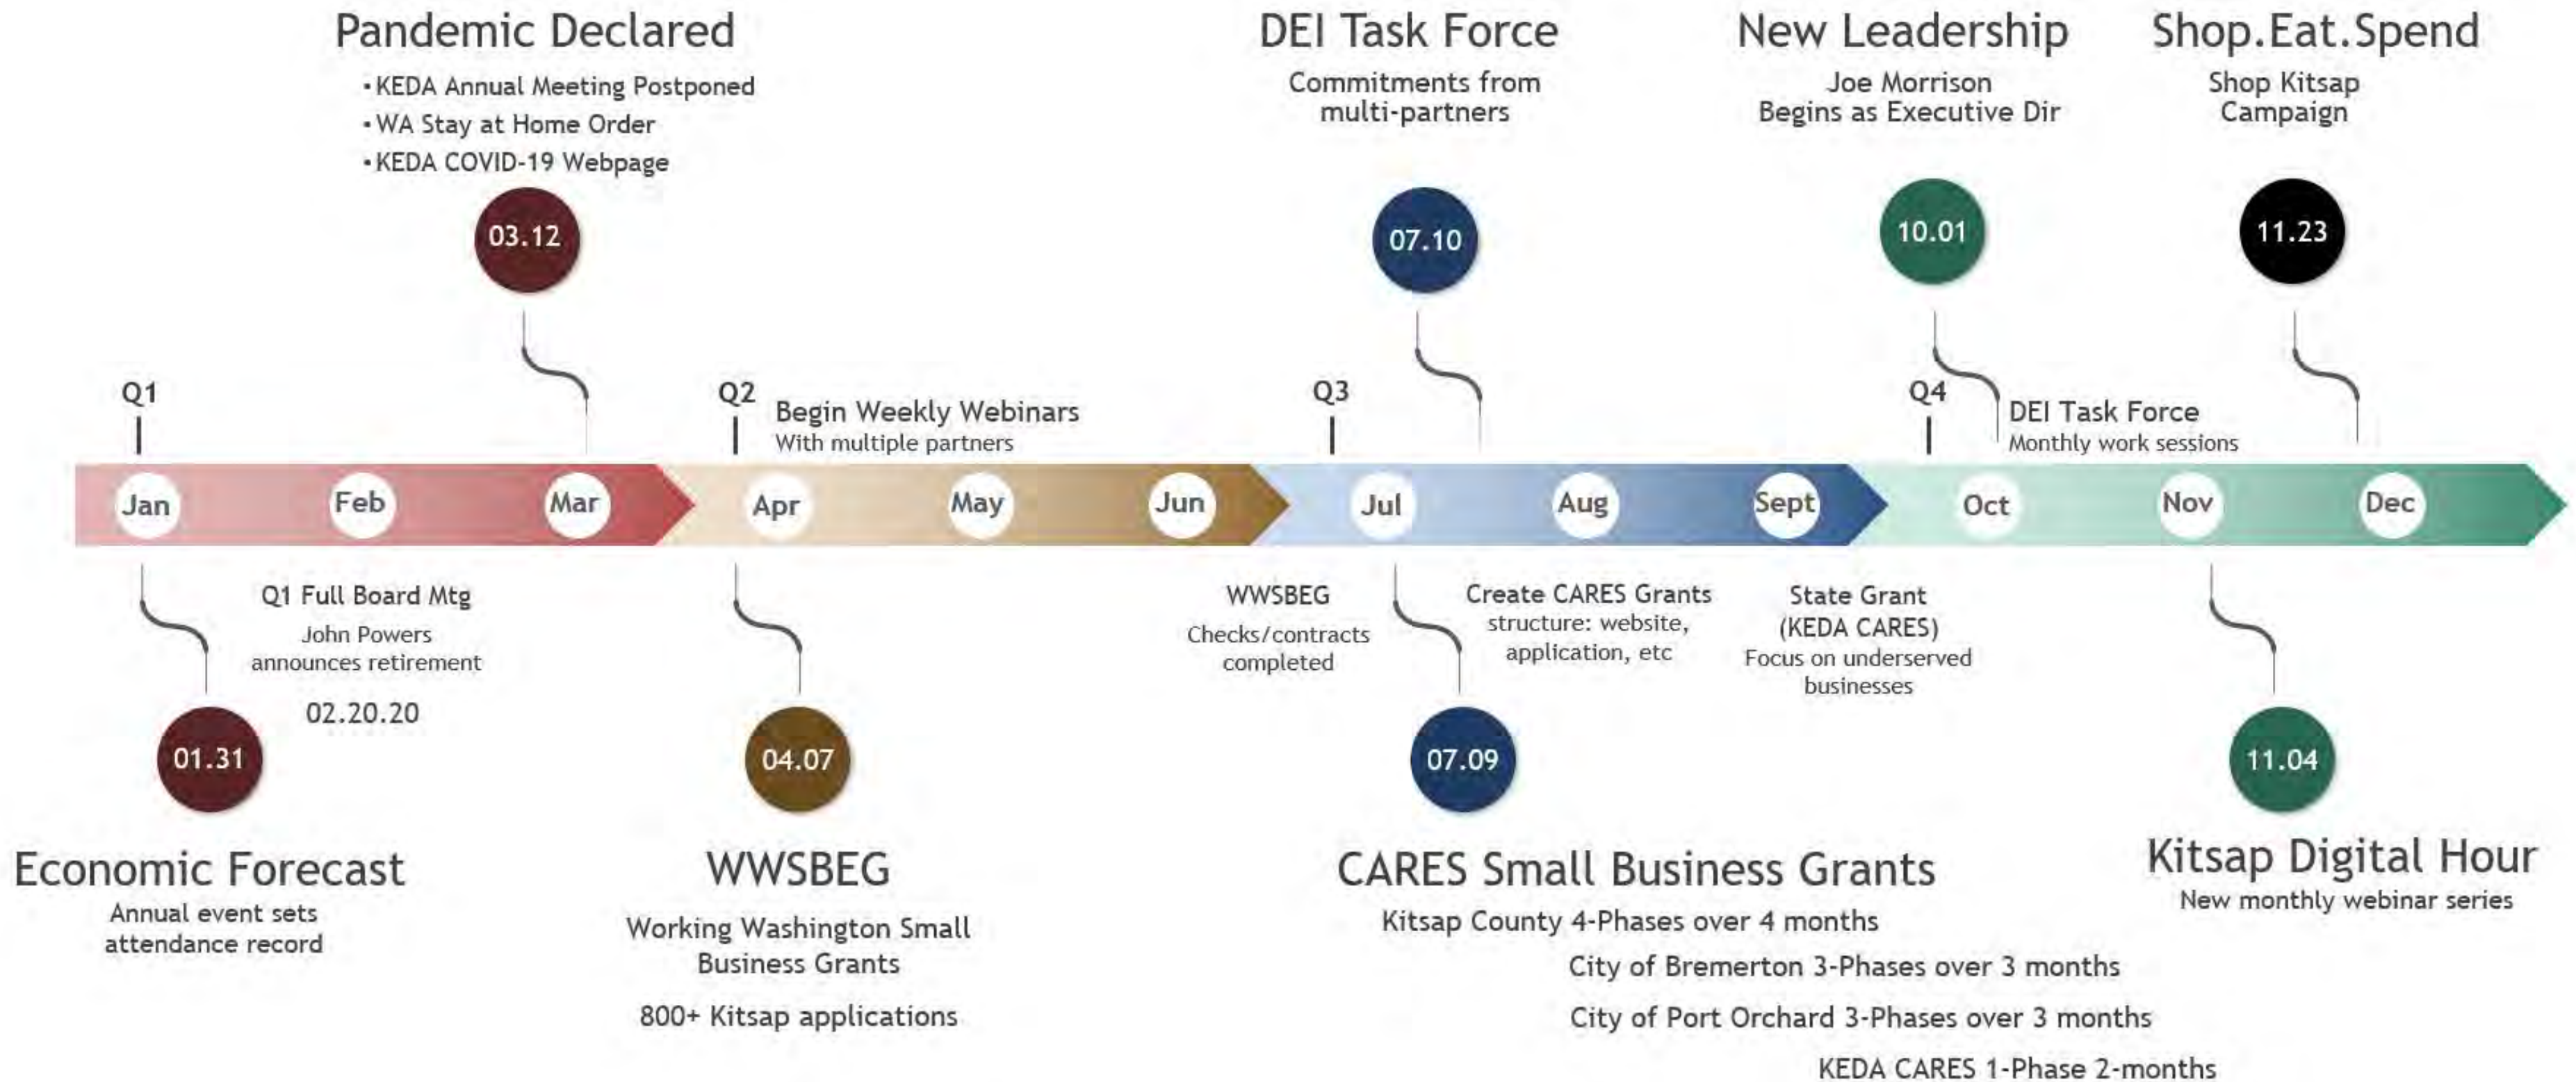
Pandemic Declared
• KEDA Annual Meeting Postponed
• WA Stay at Home Order
• KEDA COVID-19 Webpage

03.12

DEI Task Force
Commitments from multi-partners

07.10

New Leadership
Joe Morrison Begins as Executive Dir

10.01

Shop.Eat.Spend
Shop Kitsap Campaign

11.23

Q1

Q2

Begin Weekly Webinars
With multiple partners

Q3

Q4

DEI Task Force
Monthly work sessions

Jan Feb Mar Apr May Jun Jul Aug Sept Oct Nov Dec

Q1 Full Board Mtg
John Powers announces retirement
02.20.20

WWSBEG
Checks/contracts completed

Create CARES Grants structure: website, application, etc

State Grant (KEDA CARES)
Focus on underserved businesses

01.31

Economic Forecast
Annual event sets attendance record

04.07

WWSBEG
Working Washington Small Business Grants
800+ Kitsap applications

07.09

CARES Small Business Grants
Kitsap County 4-Phases over 4 months
City of Bremerton 3-Phases over 3 months
City of Port Orchard 3-Phases over 3 months
KEDA CARES 1-Phase 2-months

11.04

Kitsap Digital Hour
New monthly webinar series